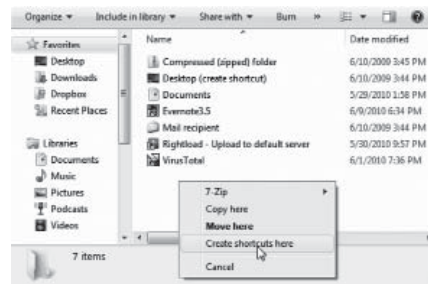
Organize ▾ Include in library ▾ Share with ▾ Burn »

Favorites
Desktop
Downloads
Dropbox
Recent Places

Libraries
Documents
Music
Pictures
Podcasts
Videos

7 items

| Name | Date modified |
|---|---|
| Compressed (zipped) folder | 6/10/2009 3:45 PM |
| Desktop (create shortcut) | 6/10/2009 3:44 PM |
| Documents | 5/29/2010 1:58 PM |
| Evernote3.5 | 6/9/2010 6:34 PM |
| Mail recipient | 6/10/2009 3:44 PM |
| Rightload - Upload to default server | 5/30/2010 9:57 PM |
| VirusTotal | 6/1/2010 7:36 PM |

7-Zip
Copy here
Move here
Create shortcuts here
Cancel